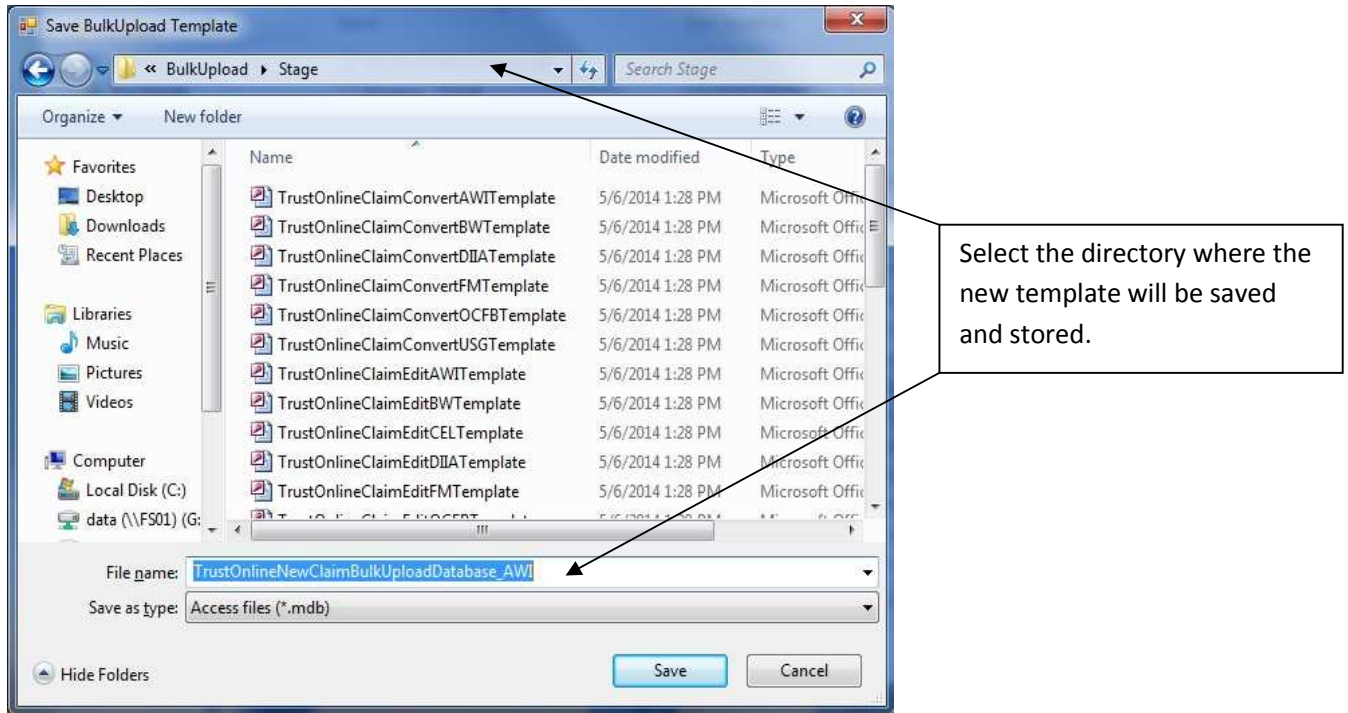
Save BulkUpload Template

« BulkUpload ▸ Stage

Search Stage

Organize ▾ New folder

Favorites
Desktop
Downloads
Recent Places

Libraries
Music
Pictures
Videos

Computer
Local Disk (C:)
data (\\FS01) (G:

| Name | Date modified | Type |
|---|---|---|
| TrustOnlineClaimConvertAWITemplate | 5/6/2014 1:28 PM | Microsoft Offi |
| TrustOnlineClaimConvertBWTemplate | 5/6/2014 1:28 PM | Microsoft Offi |
| TrustOnlineClaimConvertDIIATemplate | 5/6/2014 1:28 PM | Microsoft Offi |
| TrustOnlineClaimConvertFMTemplate | 5/6/2014 1:28 PM | Microsoft Offi |
| TrustOnlineClaimConvertOCFBTemplate | 5/6/2014 1:28 PM | Microsoft Offi |
| TrustOnlineClaimConvertUSGTemplate | 5/6/2014 1:28 PM | Microsoft Offi |
| TrustOnlineClaimEditAWITemplate | 5/6/2014 1:28 PM | Microsoft Offi |
| TrustOnlineClaimEditBWTemplate | 5/6/2014 1:28 PM | Microsoft Offi |
| TrustOnlineClaimEditCELTemplate | 5/6/2014 1:28 PM | Microsoft Offi |
| TrustOnlineClaimEditDIIATemplate | 5/6/2014 1:28 PM | Microsoft Offi |
| TrustOnlineClaimEditFMTemplate | 5/6/2014 1:28 PM | Microsoft Offi |
| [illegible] | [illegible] | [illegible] |

Select the directory where the new template will be saved and stored.

File name: TrustOnlineNewClaimBulkUploadDatabase_AWI
Save as type: Access files (*.mdb)

Hide Folders

Save Cancel